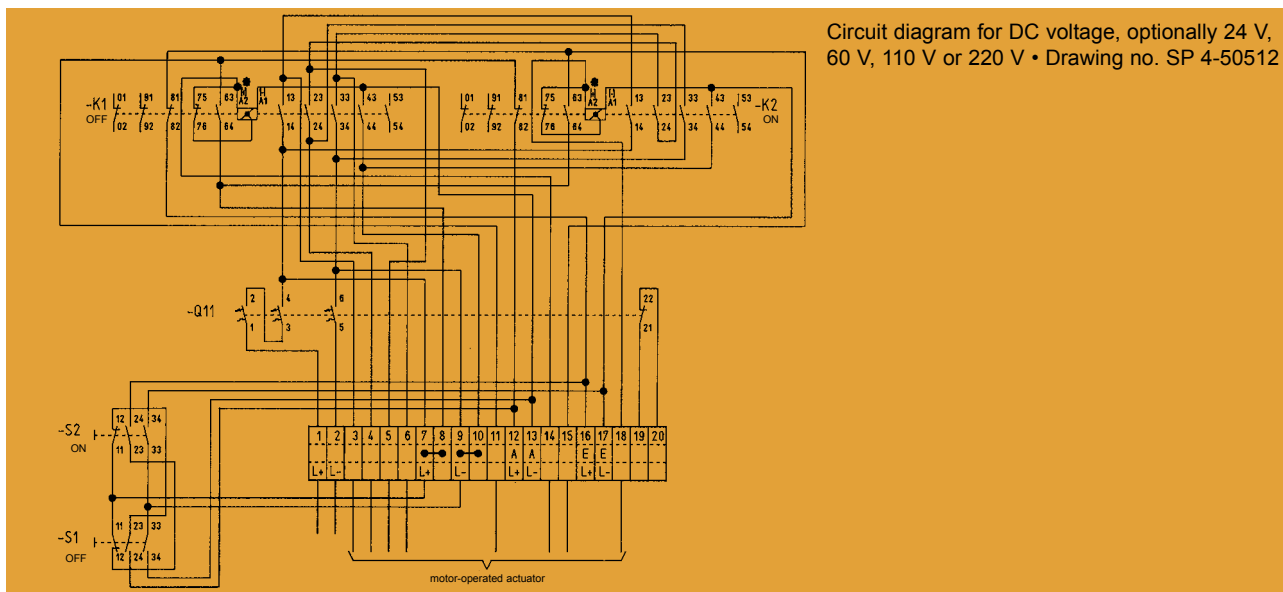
Circuit diagram for DC voltage, optionally 24 V, 60 V, 110 V or 220 V • Drawing no. SP 4-50512

-K1
OFF
01 02 91 92 81 82 75 76 83 84 M A2 H A1 13 14 23 24 33 34 43 44 53 54

01 02 91 92 81 82 75 76 83 84 M A2 H A1 13 14 23 24 33 34 43 44 53 54
-K2
ON

-Q11
2 1 4 3 6 5 22 21

-S2
ON
12 11 24 23 34 33

-S1
OFF
11 12 23 24 33 34

| 1 | 2 | 3 | 4 | 5 | 6 | 7 | 8 | 9 | 10 | 11 | 12 | 13 | 14 | 15 | 16 | 17 | 18 | 19 | 20 |
|---|---|---|---|---|---|---|---|---|---|---|---|---|---|---|---|---|---|---|---|
| | | | | | | | | | | | A | A | | | E | E | | | |
| L+ | L- | | | | | L+ | | L- | | | L+ | L- | | | L+ | L- | | | |

motor-operated actuator